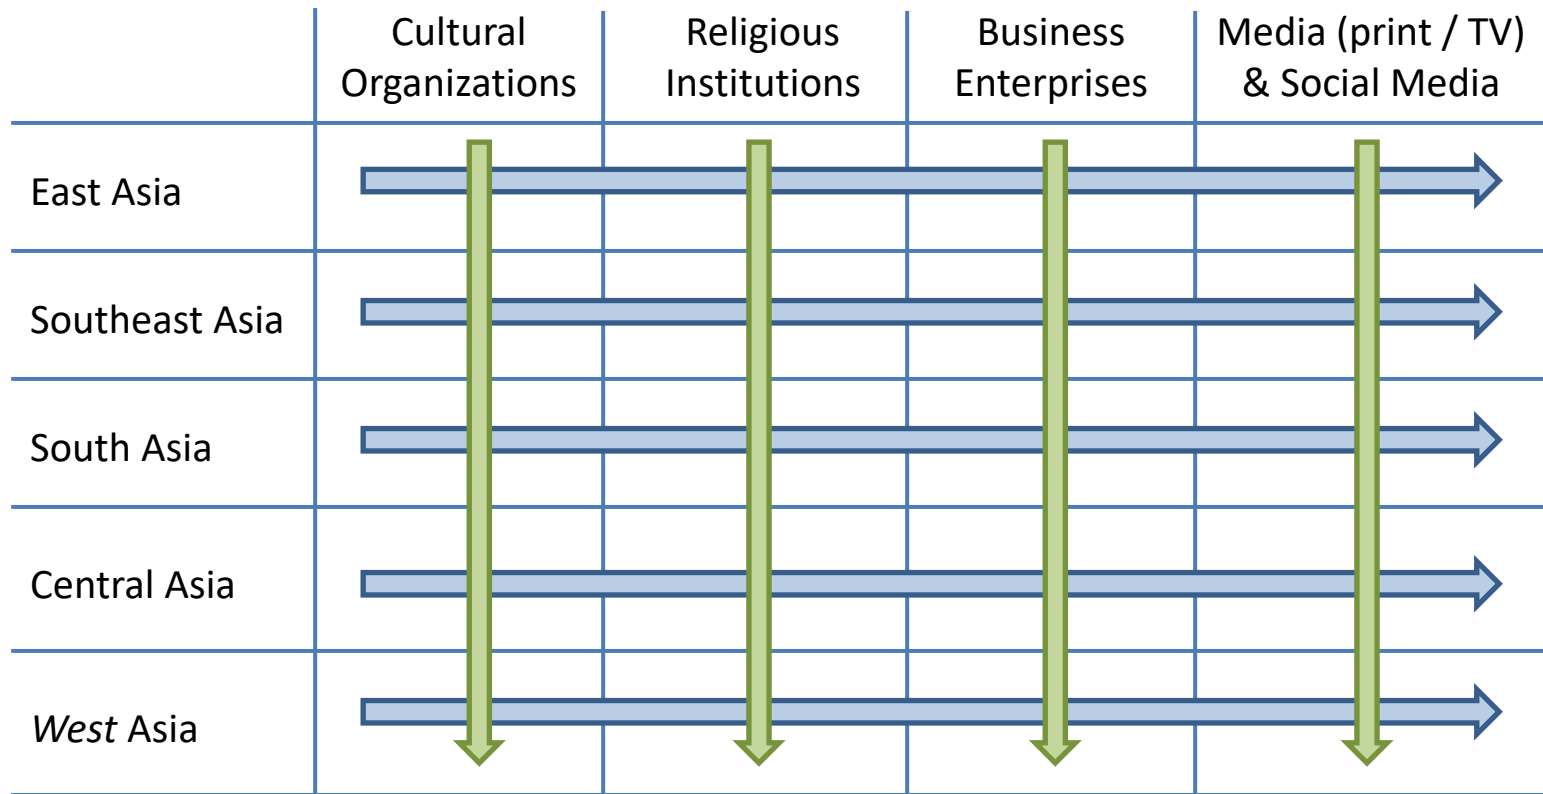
| | Cultural Organizations | Religious Institutions | Business Enterprises | Media (print / TV) & Social Media |
|---|---|---|---|---|
| East Asia | | | | |
| Southeast Asia | | | | |
| South Asia | | | | |
| Central Asia | | | | |
| *West* Asia | | | | |